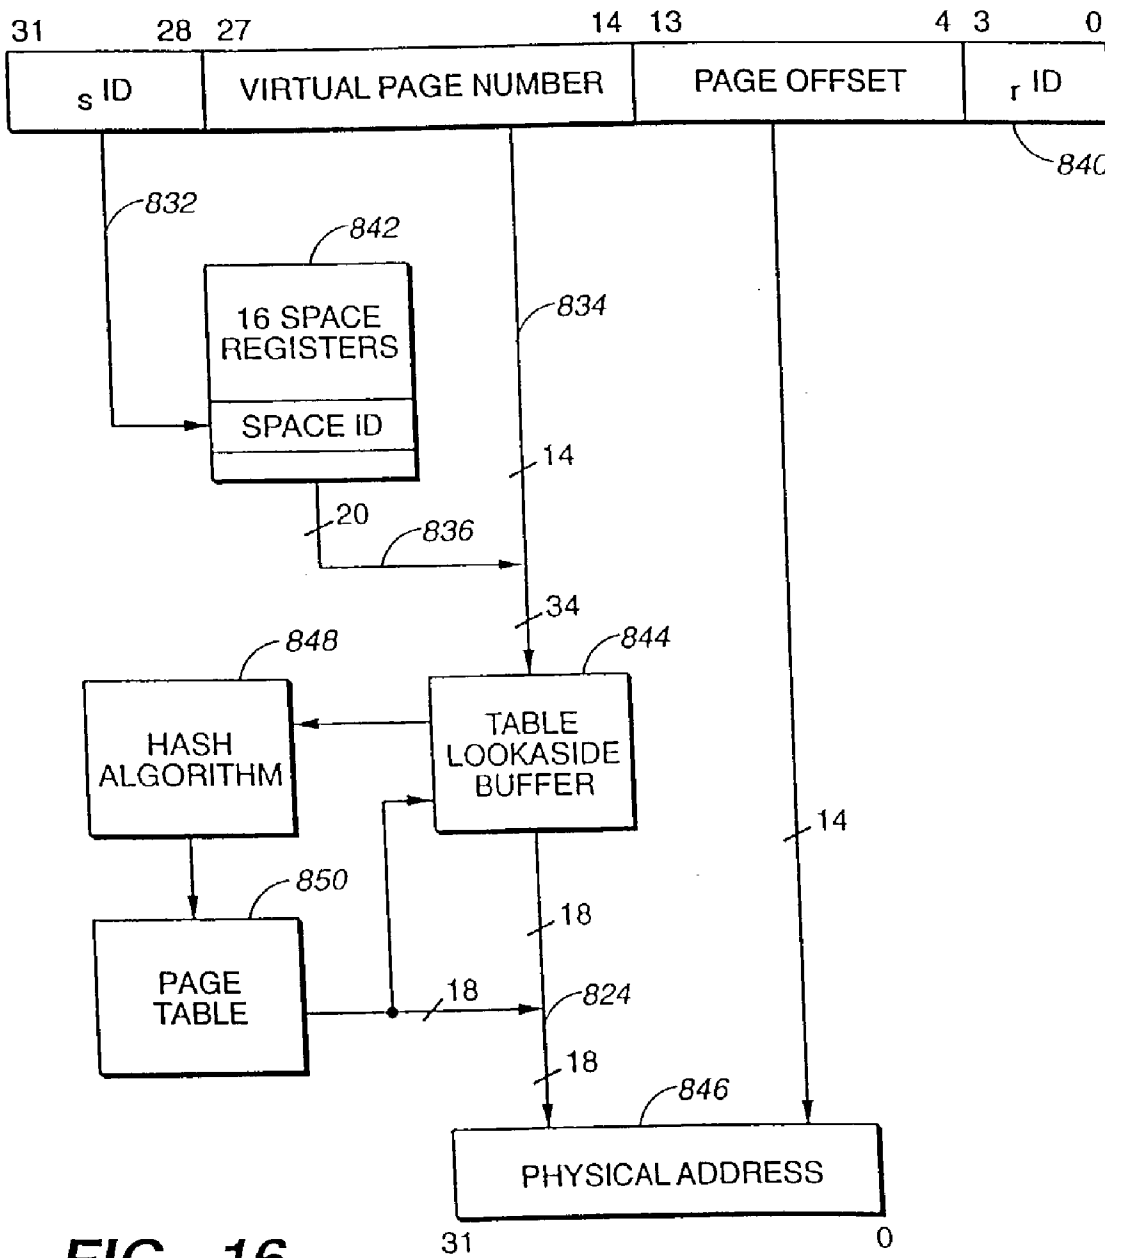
31 28 27 14 13 4 3 0

s ID

VIRTUAL PAGE NUMBER

PAGE OFFSET

r ID

840

832

842

16 SPACE REGISTERS

SPACE ID

834

14

20

836

34

848

844

HASH ALGORITHM

TABLE LOOKASIDE BUFFER

14

850

18

PAGE TABLE

18

824

18

846

PHYSICAL ADDRESS

31 0

FIG. 16